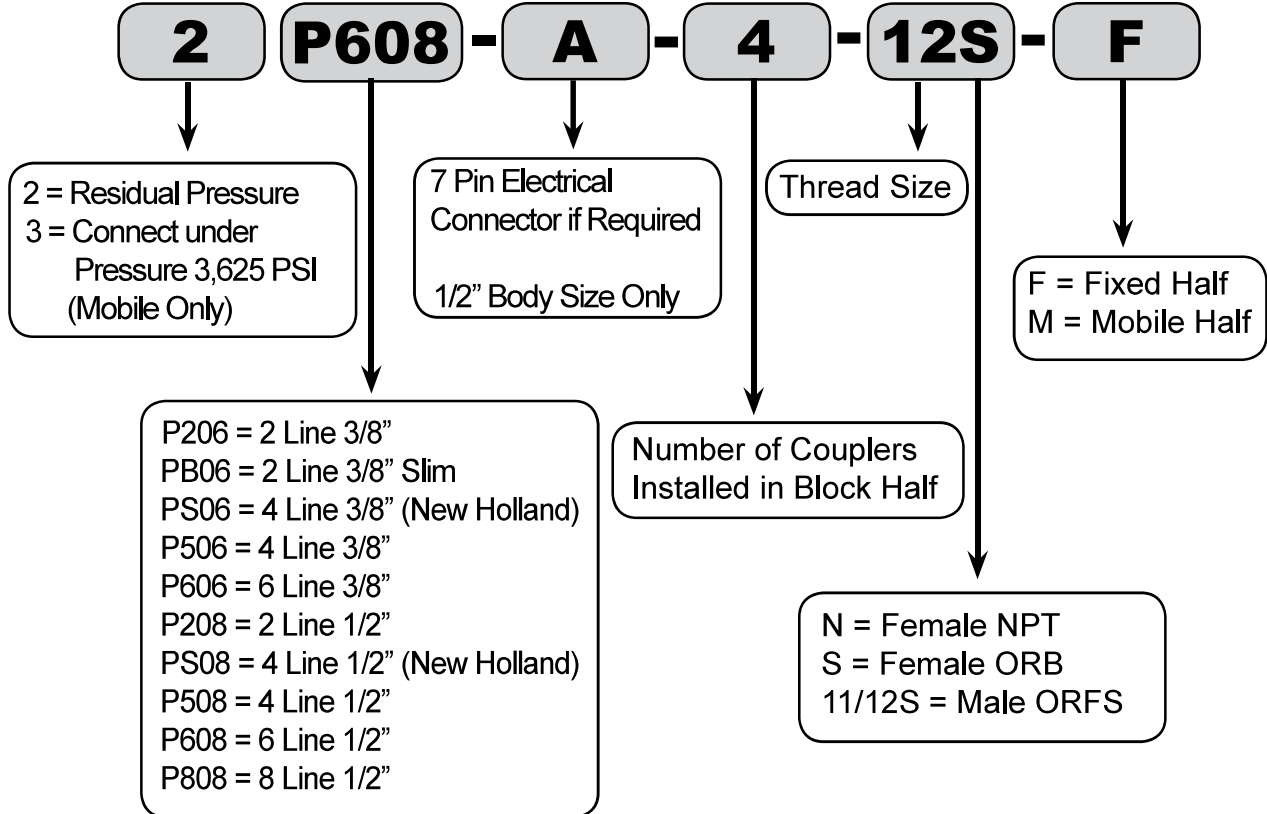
2 P608 - A - 4 - 12S - F

2 = Residual Pressure
3 = Connect under Pressure 3,625 PSI (Mobile Only)

7 Pin Electrical Connector if Required

1/2” Body Size Only

Thread Size

F = Fixed Half
M = Mobile Half

P206 = 2 Line 3/8”
PB06 = 2 Line 3/8” Slim
PS06 = 4 Line 3/8” (New Holland)
P506 = 4 Line 3/8”
P606 = 6 Line 3/8”
P208 = 2 Line 1/2”
PS08 = 4 Line 1/2” (New Holland)
P508 = 4 Line 1/2”
P608 = 6 Line 1/2”
P808 = 8 Line 1/2”

Number of Couplers Installed in Block Half

N = Female NPT
S = Female ORB
11/12S = Male ORFS